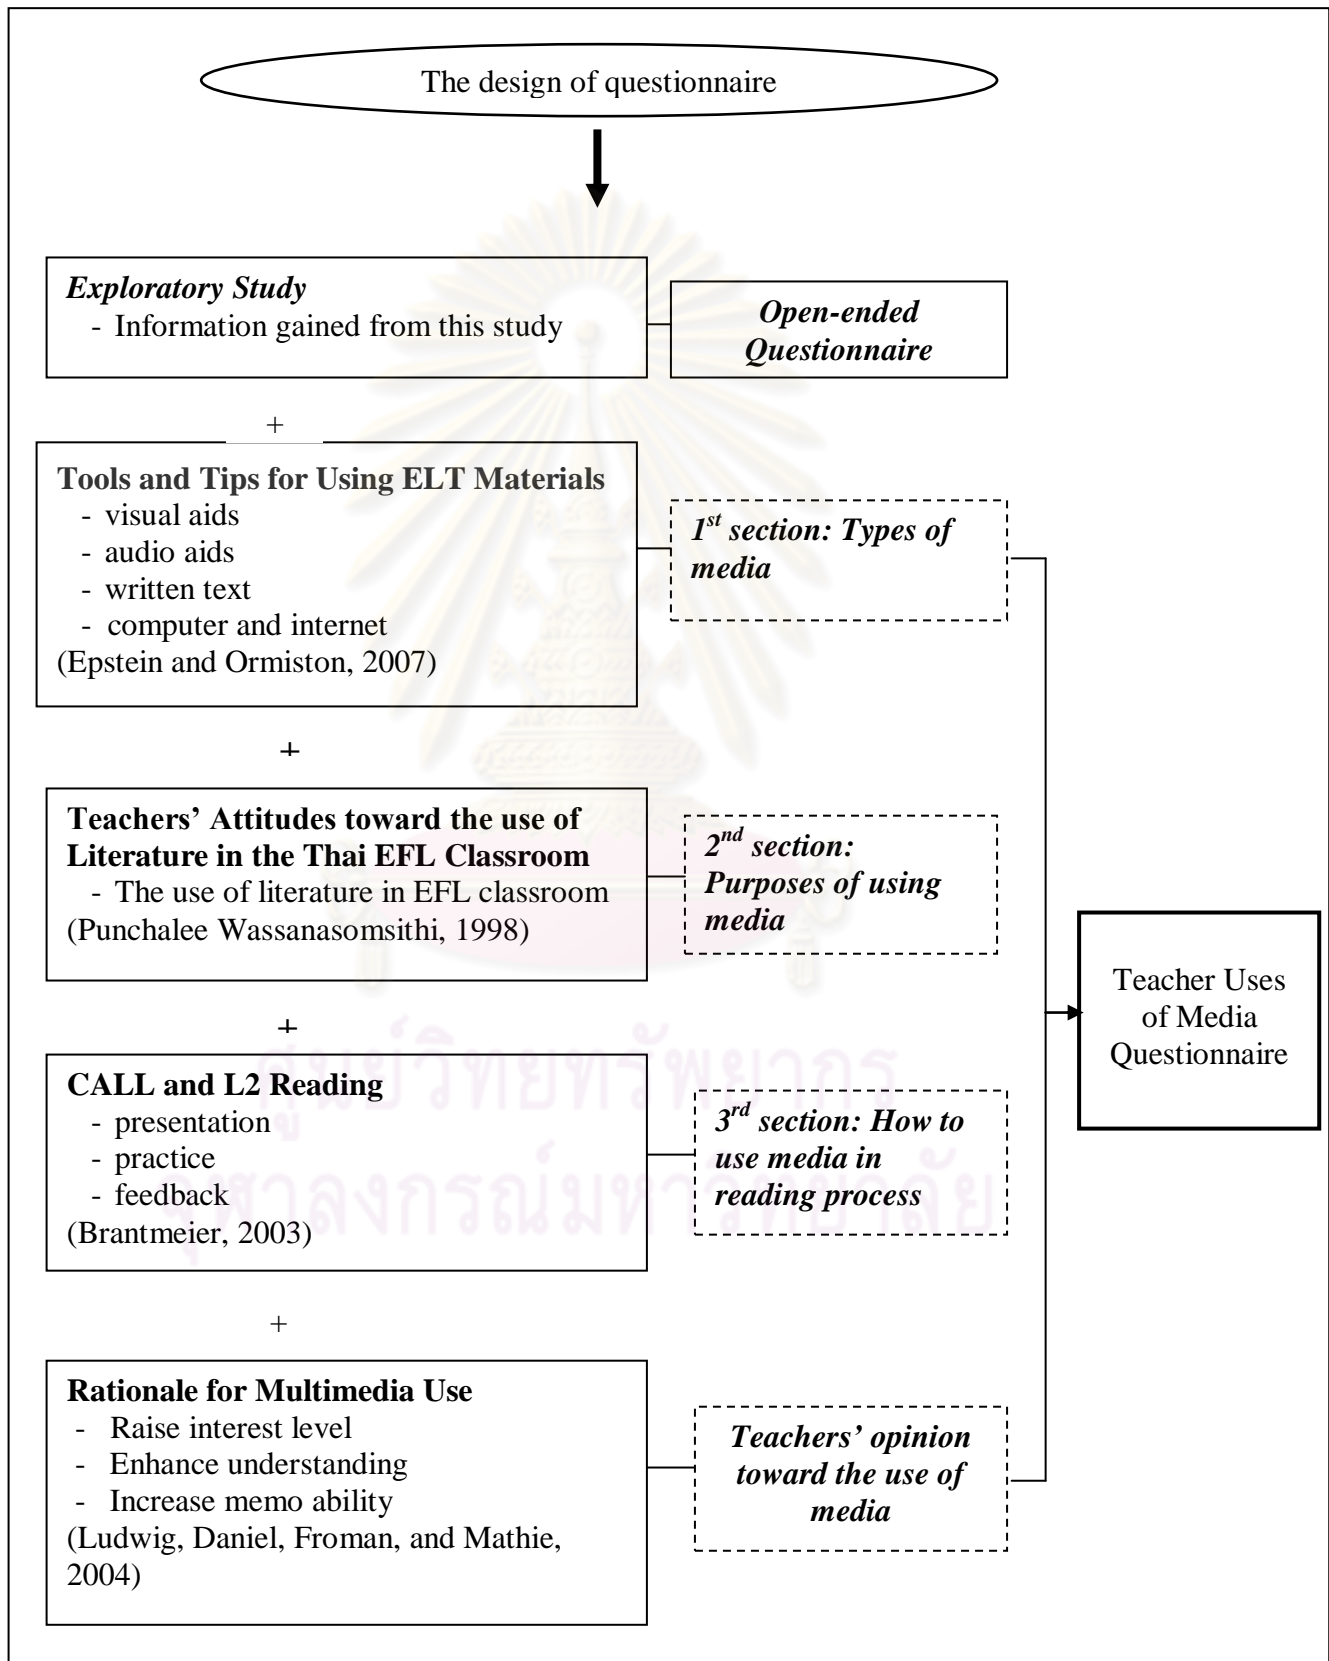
The design of questionnaire

*Exploratory Study*
- Information gained from this study

*Open-ended Questionnaire*

+

Tools and Tips for Using ELT Materials
- visual aids
- audio aids
- written text
- computer and internet
(Epstein and Ormiston, 2007)

$1^{st}$ section: Types of media

+

Teachers' Attitudes toward the use of Literature in the Thai EFL Classroom
- The use of literature in EFL classroom
(Punchalee Wassanasomsithi, 1998)

$2^{nd}$ section: Purposes of using media

+

CALL and L2 Reading
- presentation
- practice
- feedback
(Brantmeier, 2003)

$3^{rd}$ section: How to use media in reading process

+

Rationale for Multimedia Use
- Raise interest level
- Enhance understanding
- Increase memo ability
(Ludwig, Daniel, Froman, and Mathie, 2004)

Teachers' opinion toward the use of media

Teacher Uses of Media Questionnaire

ศูนย์วิทยทรัพยากร
จุฬาลงกรณ์มหาวิทยาลัย